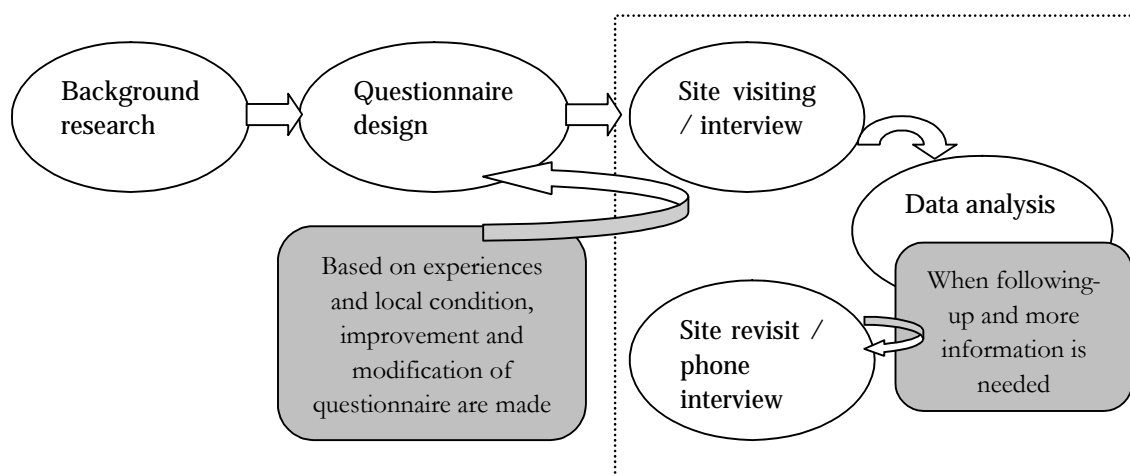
Background research

Questionnaire design

Site visiting / interview

Data analysis

Based on experiences and local condition, improvement and modification of questionnaire are made

When following-up and more information is needed

Site revisit / phone interview